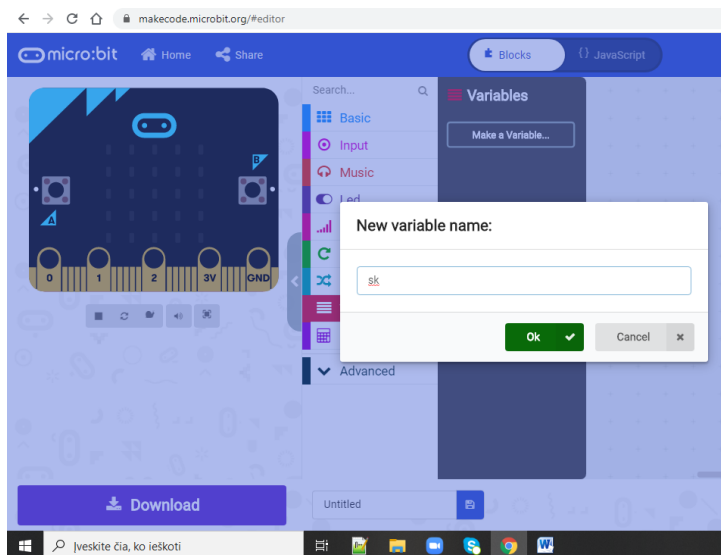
makecode.microbit.org/#editor

micro:bit Home Share

Blocks {} JavaScript

Search...

Basic

Input

Music

Led

Advanced

Variables

Make a Variable...

B

A

0 1 2 3V GND

New variable name:

sk

Ok

Cancel

Download

Untitled

Įveskite čia, ko ieškoti